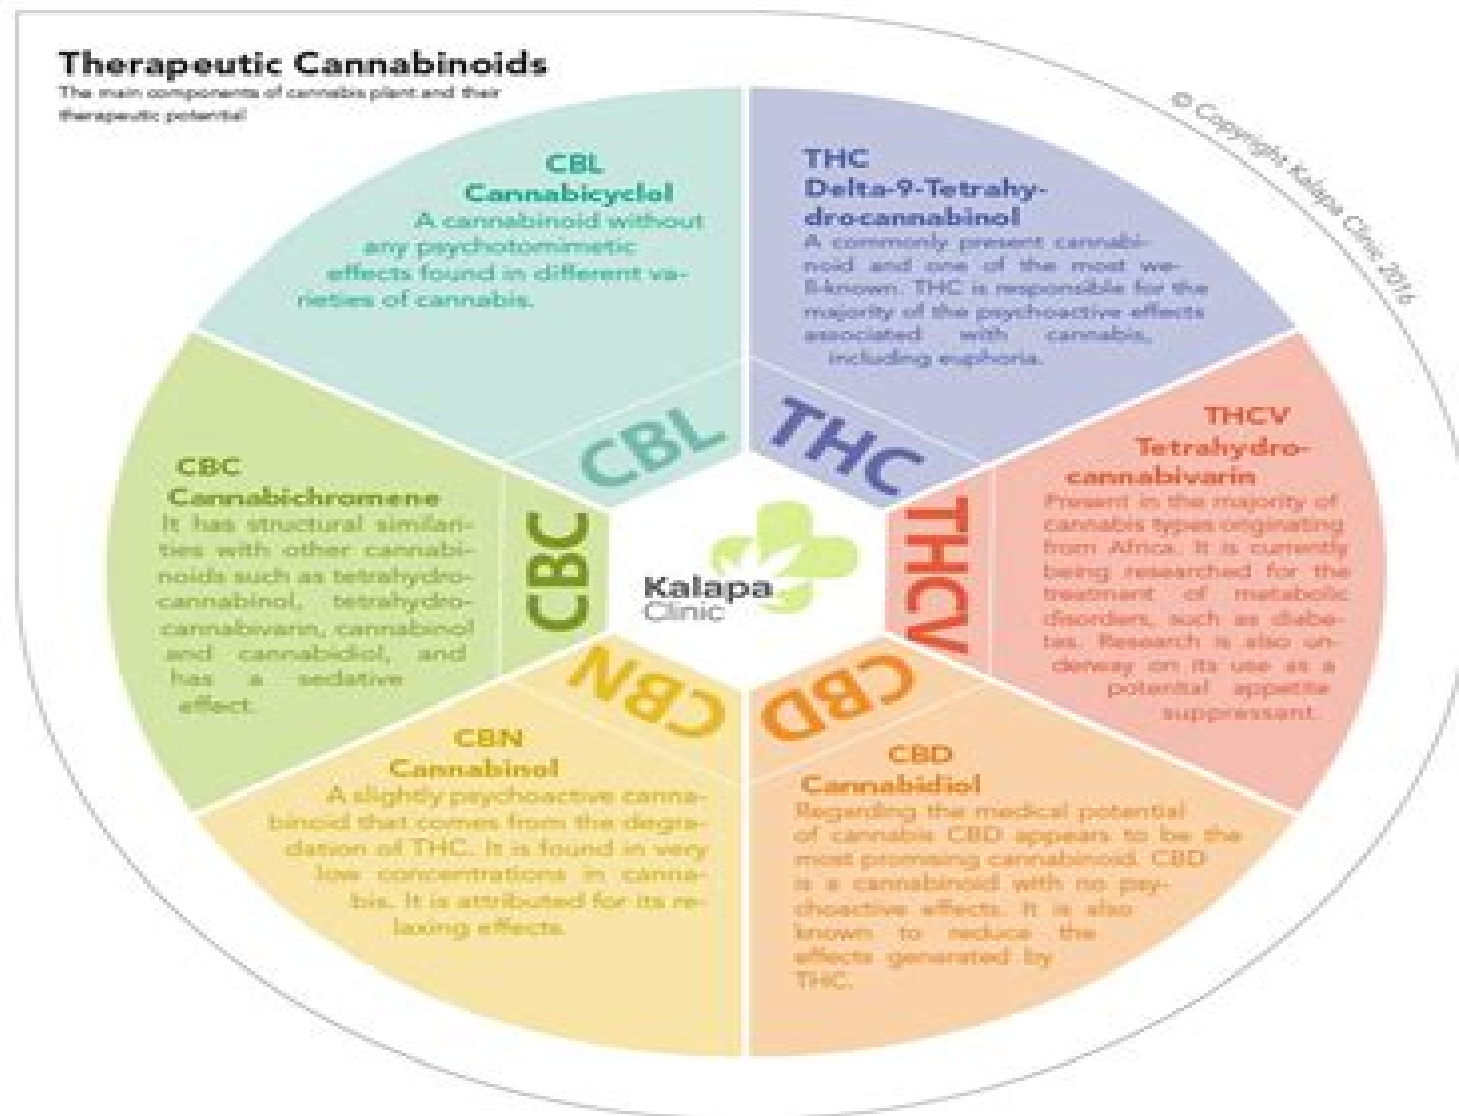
Therapeutic Cannabinoids
The main components of cannabis plant and their therapeutic potential

© Copyright Kalapa Clinic 2016

CBL
Cannabicyclol
A cannabinoid without any psychotomimetic effects found in different varieties of cannabis.

THC
Delta-9-Tetrahydrocannabinol
A commonly present cannabinoid and one of the most well-known. THC is responsible for the majority of the psychoactive effects associated with cannabis, including euphoria.

THCV
Tetrahydrocannabivarin
Present in the majority of cannabis types originating from Africa. It is currently being researched for the treatment of metabolic disorders, such as diabetes. Research is also underway on its use as a potential appetite suppressant.

CBC
Cannabichromene
It has structural similarities with other cannabinoids such as tetrahydrocannabinol, tetrahydrocannabivarin, cannabinol and cannabidiol, and has a sedative effect.

CBL
THC
THCV
CBD
CBN
CBC

Kalapa Clinic

CBN
Cannabinol
A slightly psychoactive cannabinoid that comes from the degradation of THC. It is found in very low concentrations in cannabis. It is attributed for its relaxing effects.

CBD
Cannabidiol
Regarding the medical potential of cannabis CBD appears to be the most promising cannabinoid. CBD is a cannabinoid with no psychoactive effects. It is also known to reduce the effects generated by THC.